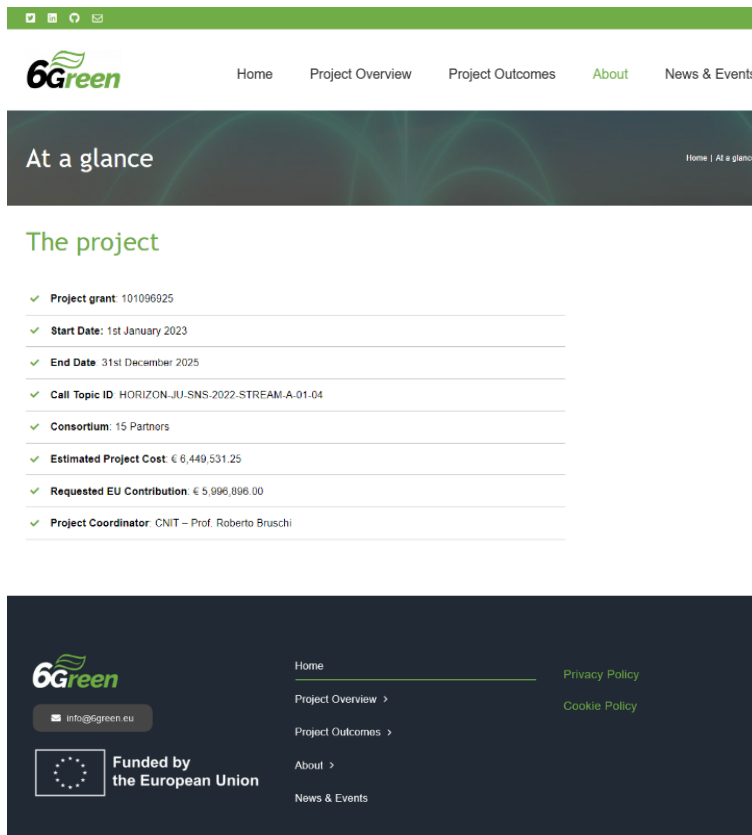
6Green

Home Project Overview Project Outcomes About News & Events

At a glance

Home | At a glanc

The project

Project grant: 101096925

Start Date: 1st January 2023

End Date: 31st December 2025

Call Topic ID: HORIZON-JU-SNS-2022-STREAM-A-01-04

Consortium: 15 Partners

Estimated Project Cost: € 6,449,531.25

Requested EU Contribution: € 5,996,896.00

Project Coordinator: CNIT – Prof. Roberto Bruschi

6Green

info@6green.eu

Funded by the European Union

Home

Project Overview >

Project Outcomes >

About >

News & Events

Privacy Policy

Cookie Policy